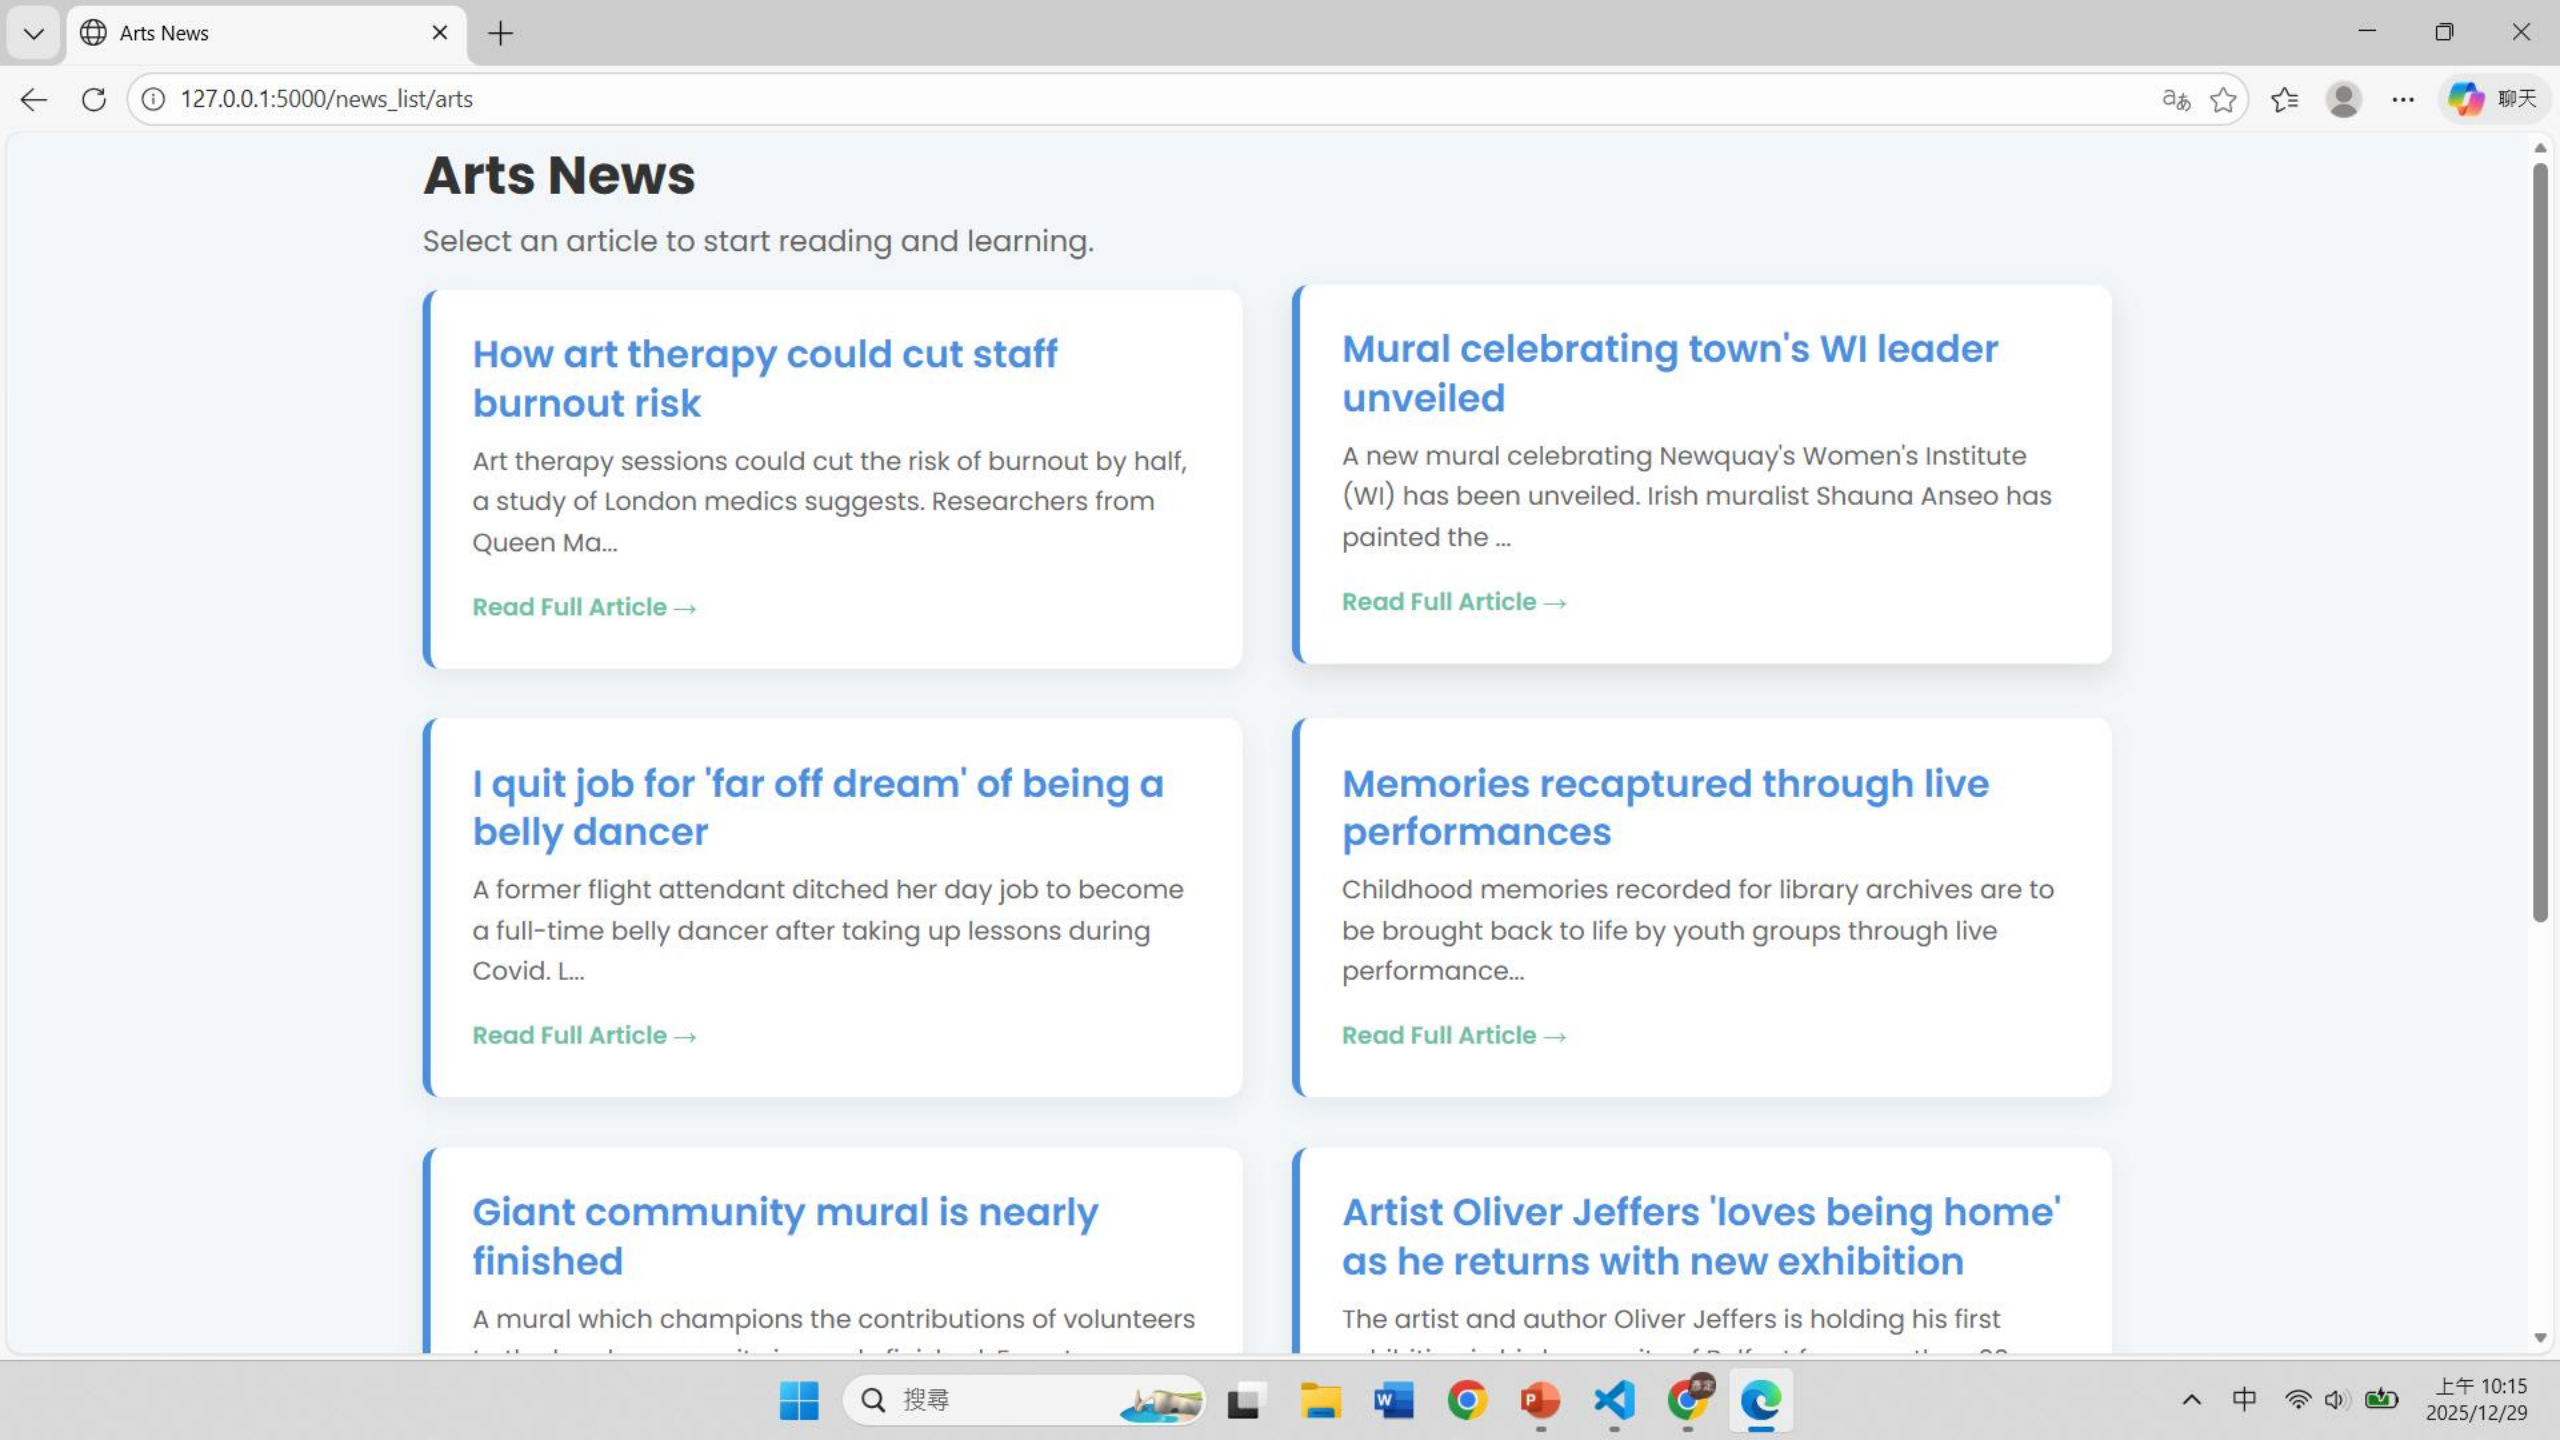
Arts News

127.0.0.1:5000/news_list/arts

聊天

Arts News

Select an article to start reading and learning.

How art therapy could cut staff burnout risk

Art therapy sessions could cut the risk of burnout by half, a study of London medics suggests. Researchers from Queen Ma...

Read Full Article →

Mural celebrating town's WI leader unveiled

A new mural celebrating Newquay's Women's Institute (WI) has been unveiled. Irish muralist Shauna Anseo has painted the ...

Read Full Article →

I quit job for 'far off dream' of being a belly dancer

A former flight attendant ditched her day job to become a full-time belly dancer after taking up lessons during Covid. L...

Read Full Article →

Memories recaptured through live performances

Childhood memories recorded for library archives are to be brought back to life by youth groups through live performance...

Read Full Article →

Giant community mural is nearly finished

A mural which champions the contributions of volunteers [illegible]

Artist Oliver Jeffers 'loves being home' as he returns with new exhibition

The artist and author Oliver Jeffers is holding his first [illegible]

搜尋

中

上午 10:15
2025/12/29